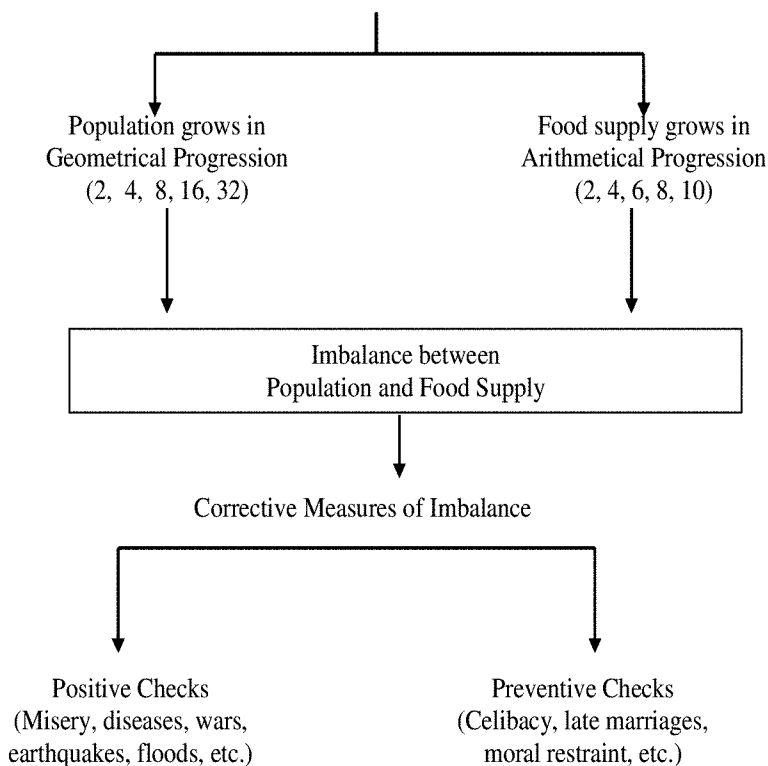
Population grows in
Geometrical Progression
(2, 4, 8, 16, 32)

Food supply grows in
Arithmetical Progression
(2, 4, 6, 8, 10)

Imbalance between
Population and Food Supply

Corrective Measures of Imbalance

Positive Checks
(Misery, diseases, wars,
earthquakes, floods, etc.)

Preventive Checks
(Celibacy, late marriages,
moral restraint, etc.)